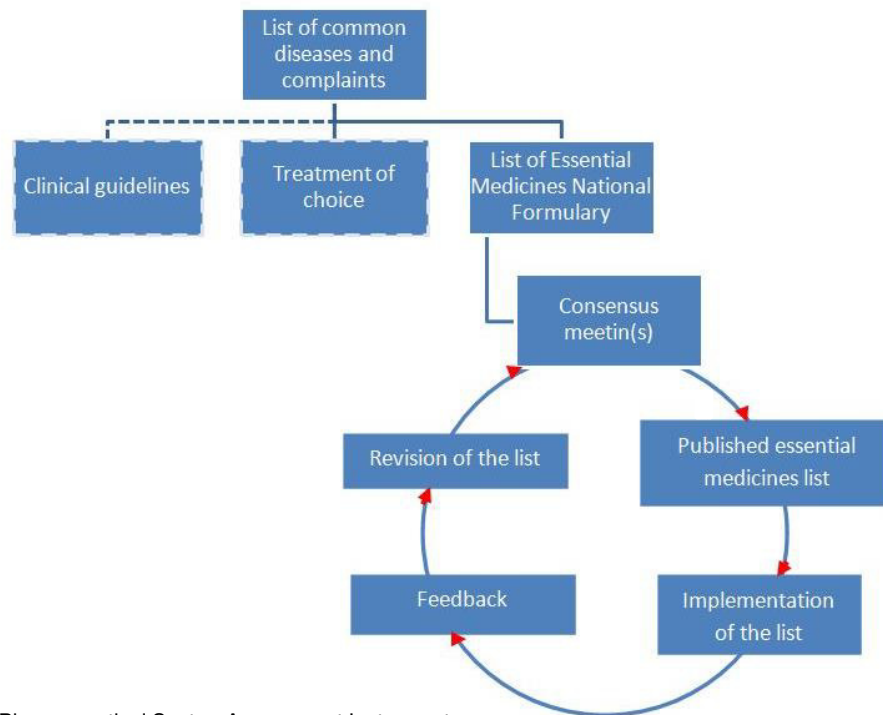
List of common diseases and complaints

Clinical guidelines

Treatment of choice

List of Essential Medicines National Formulary

Consensus meetin(s)

Published essential medicines list

Implementation of the list

Feedback

Revision of the list

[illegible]